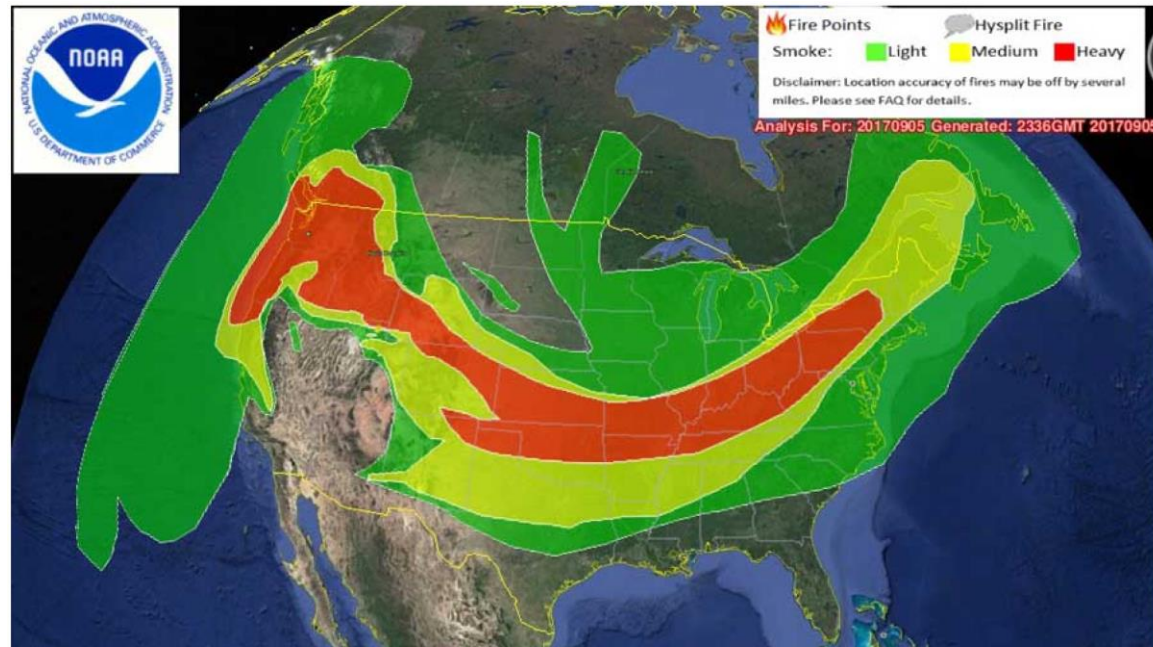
NATIONAL OCEANIC AND ATMOSPHERIC ADMINISTRATION
NOAA
U.S. DEPARTMENT OF COMMERCE

Fire Points
Hysplit Fire
Smoke: Light Medium Heavy
Disclaimer: Location accuracy of fires may be off by several miles. Please see FAQ for details.

Analysis For: 20170905 Generated: 2336GMT 2017090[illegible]